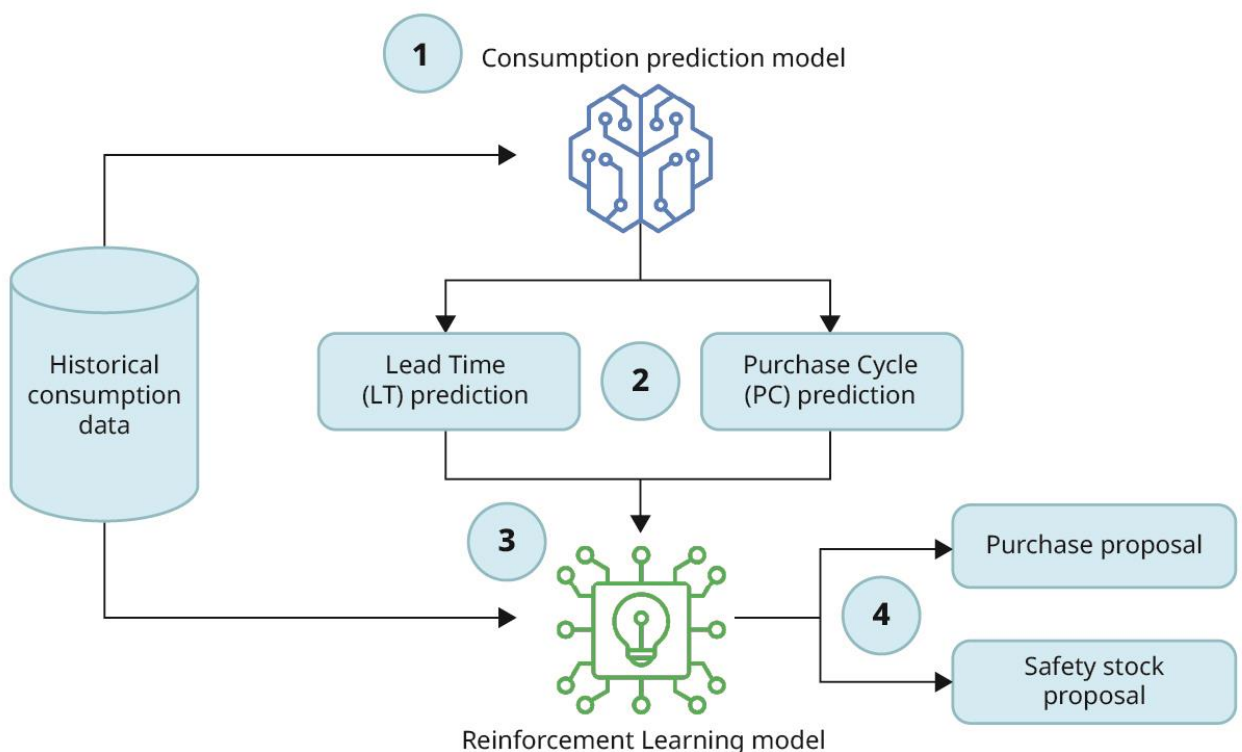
1

Consumption prediction model

Historical consumption data

Lead Time (LT) prediction

2

Purchase Cycle (PC) prediction

3

Purchase proposal

4

Safety stock proposal

Reinforcement Learning model